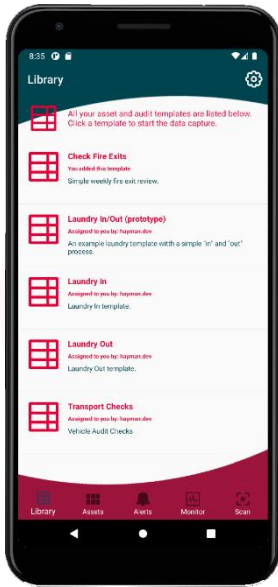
8:35

Library

All your asset and audit templates are listed below. Click a template to start the data capture.

Check Fire Exits
You added this template
Simple weekly fire exit review.

Laundry In/Out (prototype)
Assigned to you by: hayman.dev
An example laundry template with a simple 'in' and 'out' process.

Laundry In
Assigned to you by: hayman.dev
Laundry In template.

Laundry Out
Assigned to you by: hayman.dev
Laundry Out template.

Transport Checks
Assigned to you by: hayman.dev
Vehicle Audit Checks

Library Assets Alerts Monitor Scan